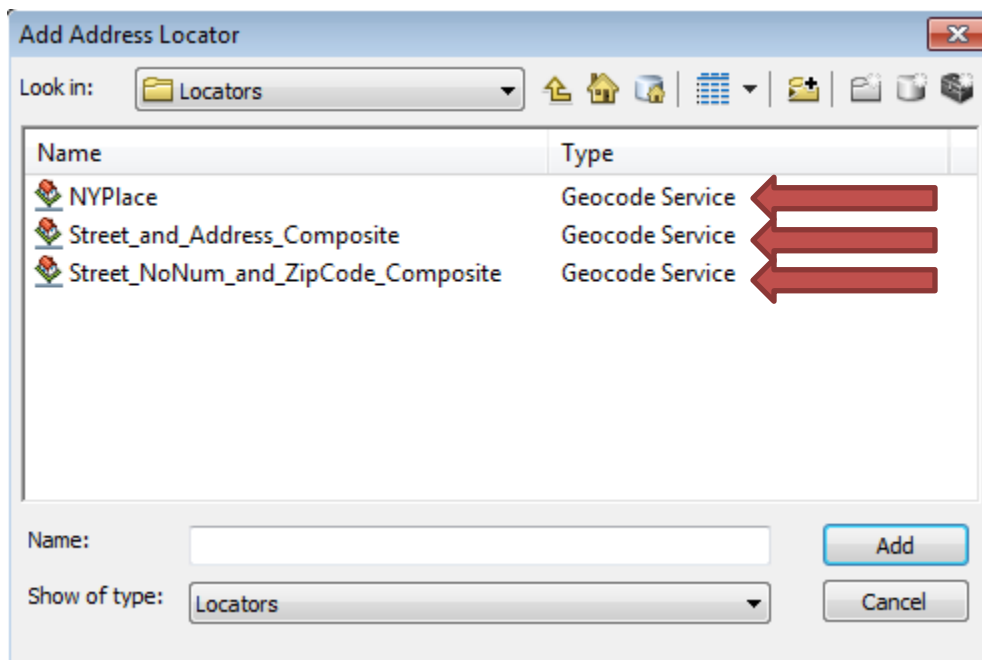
Add Address Locator

Look in: Locators

| Name | Type |
|---|---|
| NYPlace | Geocode Service |
| Street_and_Address_Composite | Geocode Service |
| Street_NoNum_and_ZipCode_Composite | Geocode Service |

Name:

Add

Show of type: Locators

Cancel